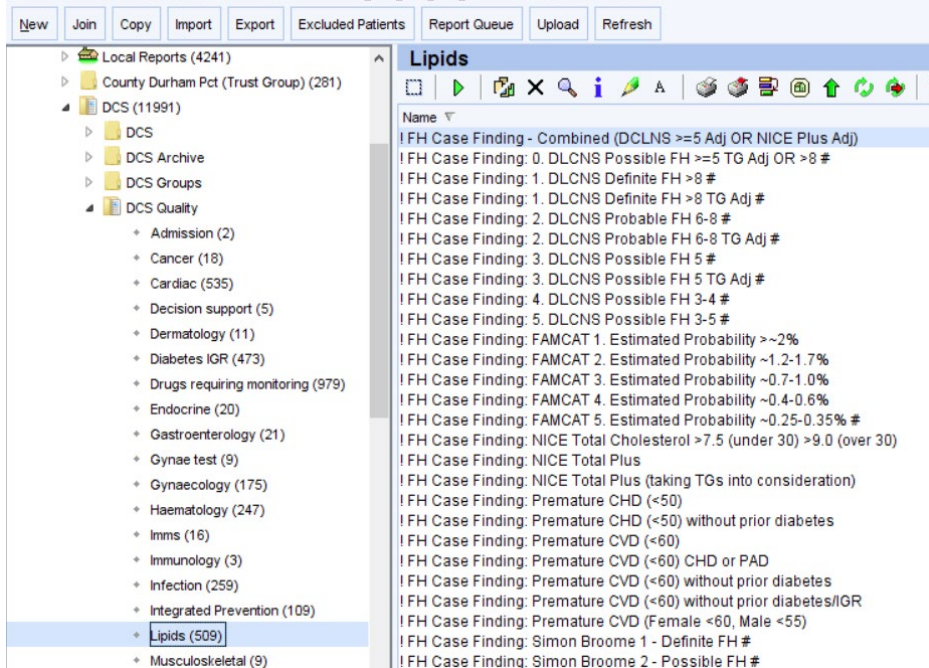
New | Join | Copy | Import | Export | Excluded Patients | Report Queue | Upload | Refresh

Local Reports (4241)
County Durham Pct (Trust Group) (281)
DCS (11991)
DCS
DCS Archive
DCS Groups
DCS Quality
Admission (2)
Cancer (18)
Cardiac (535)
Decision support (5)
Dermatology (11)
Diabetes IGR (473)
Drugs requiring monitoring (979)
Endocrine (20)
Gastroenterology (21)
Gynae test (9)
Gynaecology (175)
Haematology (247)
Imms (16)
Immunology (3)
Infection (259)
Integrated Prevention (109)
Lipids (509)
Musculoskeletal (9)

Lipids

Name

! FH Case Finding - Combined (DCLNS >=5 Adj OR NICE Plus Adj)
! FH Case Finding: 0. DLCNS Possible FH >=5 TG Adj OR >8 #
! FH Case Finding: 1. DLCNS Definite FH >8 #
! FH Case Finding: 1. DLCNS Definite FH >8 TG Adj #
! FH Case Finding: 2. DLCNS Probable FH 6-8 #
! FH Case Finding: 2. DLCNS Probable FH 6-8 TG Adj #
! FH Case Finding: 3. DLCNS Possible FH 5 #
! FH Case Finding: 3. DLCNS Possible FH 5 TG Adj #
! FH Case Finding: 4. DLCNS Possible FH 3-4 #
! FH Case Finding: 5. DLCNS Possible FH 3-5 #
! FH Case Finding: FAMCAT 1. Estimated Probability >~2%
! FH Case Finding: FAMCAT 2. Estimated Probability ~1.2-1.7%
! FH Case Finding: FAMCAT 3. Estimated Probability ~0.7-1.0%
! FH Case Finding: FAMCAT 4. Estimated Probability ~0.4-0.6%
! FH Case Finding: FAMCAT 5. Estimated Probability ~0.25-0.35% #
! FH Case Finding: NICE Total Cholesterol >7.5 (under 30) >9.0 (over 30)
! FH Case Finding: NICE Total Plus
! FH Case Finding: NICE Total Plus (taking TGs into consideration)
! FH Case Finding: Premature CHD (<50)
! FH Case Finding: Premature CHD (<50) without prior diabetes
! FH Case Finding: Premature CVD (<60)
! FH Case Finding: Premature CVD (<60) CHD or PAD
! FH Case Finding: Premature CVD (<60) without prior diabetes
! FH Case Finding: Premature CVD (<60) without prior diabetes/IGR
! FH Case Finding: Premature CVD (Female <60, Male <55)
! FH Case Finding: Simon Broome 1 - Definite FH #
! FH Case Finding: Simon Broome 2 - Possible FH #